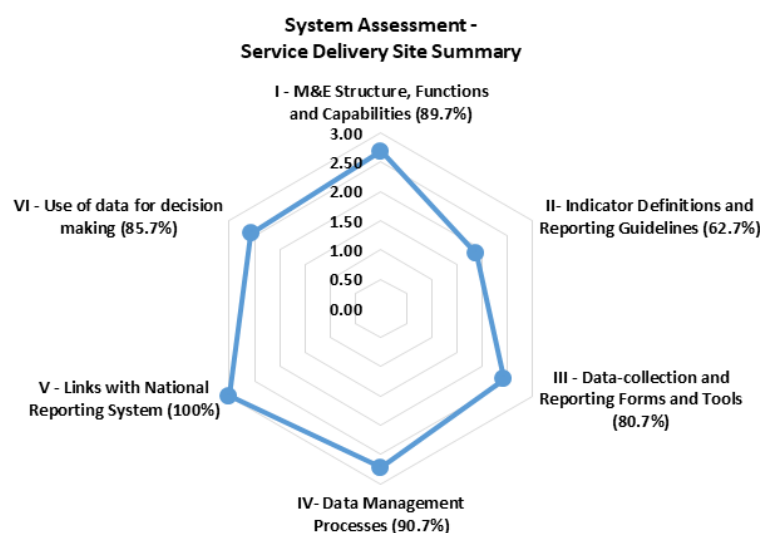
System Assessment - Service Delivery Site Summary

I - M&E Structure, Functions and Capabilities (89.7%)

3.00
2.50
2.00
1.50
1.00
0.50
0.00

II- Indicator Definitions and Reporting Guidelines (62.7%)

III - Data-collection and Reporting Forms and Tools (80.7%)

IV- Data Management Processes (90.7%)

V - Links with National Reporting System (100%)

VI - Use of data for decision making (85.7%)